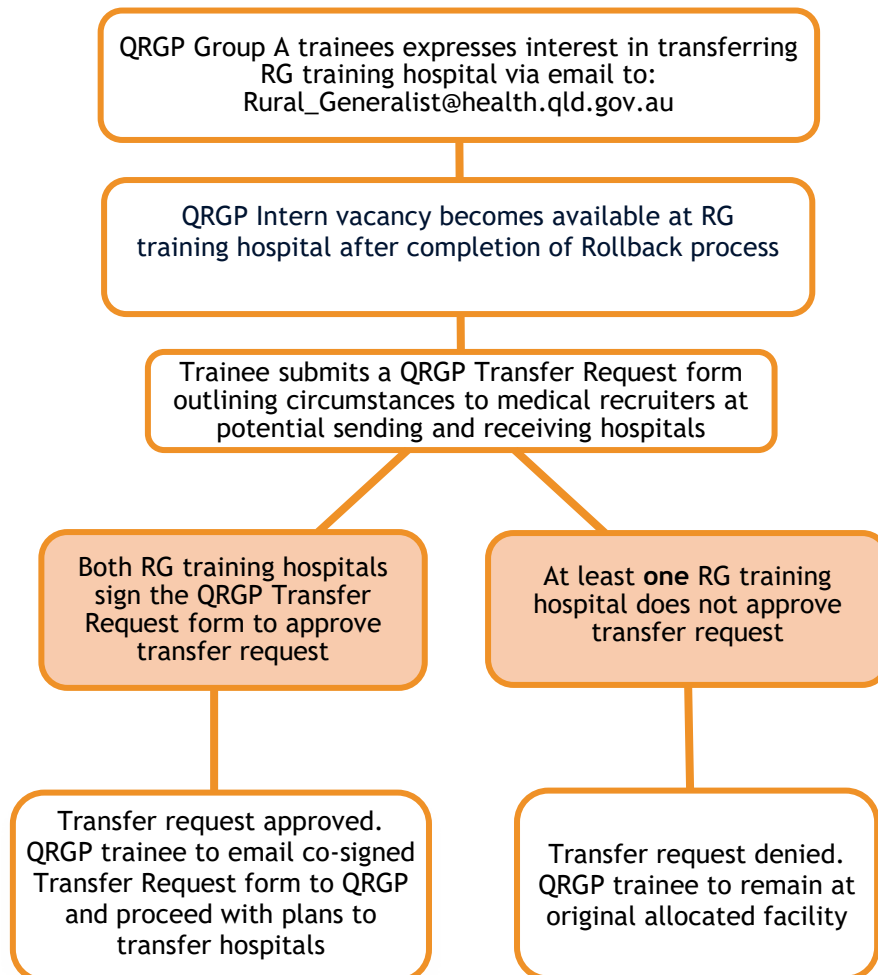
QRGP Group A trainees expresses interest in transferring RG training hospital via email to: Rural_Generalist@health.qld.gov.au

QRGP Intern vacancy becomes available at RG training hospital after completion of Rollback process

Trainee submits a QRGP Transfer Request form outlining circumstances to medical recruiters at potential sending and receiving hospitals

Both RG training hospitals sign the QRGP Transfer Request form to approve transfer request

At least **one** RG training hospital does not approve transfer request

Transfer request approved. QRGP trainee to email co-signed Transfer Request form to QRGP and proceed with plans to transfer hospitals

Transfer request denied. QRGP trainee to remain at original allocated facility